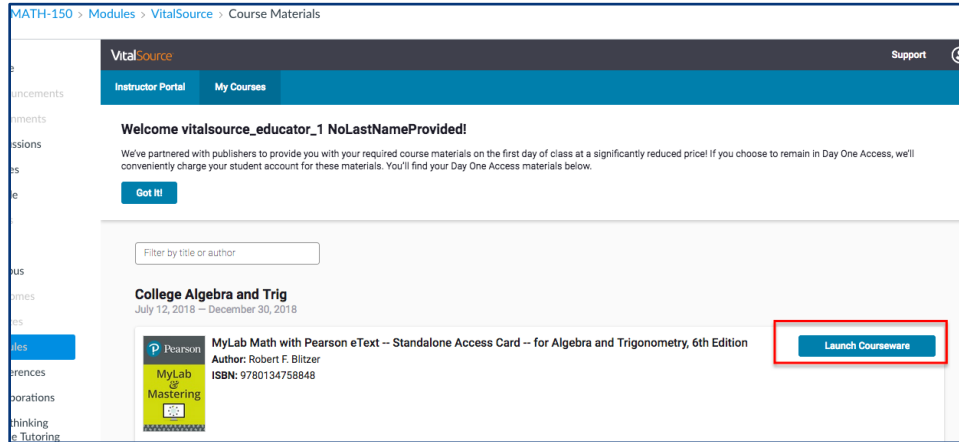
MATH-150 > Modules > VitalSource > Course Materials

e
uncements
nments
ssions
es
le

ous
omes
es
ules
erences
porations
thinking
e Tutoring

VitalSource
Support

Instructor Portal
My Courses

Welcome vitalsource_educator_1 NoLastNameProvided!

We've partnered with publishers to provide you with your required course materials on the first day of class at a significantly reduced price! If you choose to remain in Day One Access, we'll conveniently charge your student account for these materials. You'll find your Day One Access materials below.

Got It!

Filter by title or author

College Algebra and Trig
July 12, 2018 — December 30, 2018

Pearson
MyLab & Mastering

MyLab Math with Pearson eText -- Standalone Access Card -- for Algebra and Trigonometry, 6th Edition
Author: Robert F. Blitzer
ISBN: 9780134758848

Launch Courseware